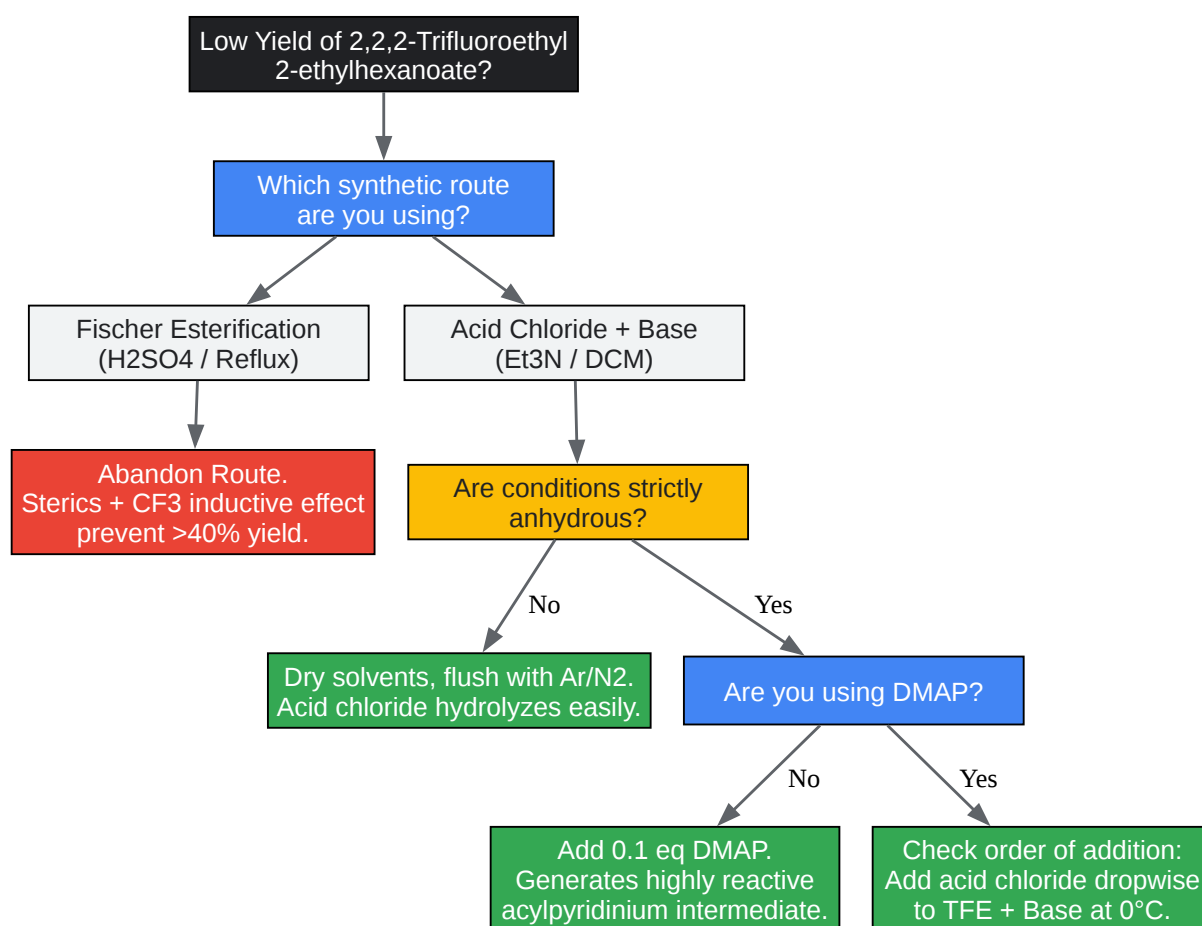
Low Yield of 2,2,2-Trifluoroethyl 2-ethylhexanoate?

Which synthetic route are you using?

Fischer Esterification (H2SO4 / Reflux)

Acid Chloride + Base (Et3N / DCM)

Abandon Route. Sterics + CF3 inductive effect prevent >40% yield.

Are conditions strictly anhydrous?

No

Yes

Dry solvents, flush with Ar/N2. Acid chloride hydrolyzes easily.

Are you using DMAP?

No

Yes

Add 0.1 eq DMAP. Generates highly reactive acylpyridinium intermediate.

Check order of addition: Add acid chloride dropwise to TFE + Base at 0°C.